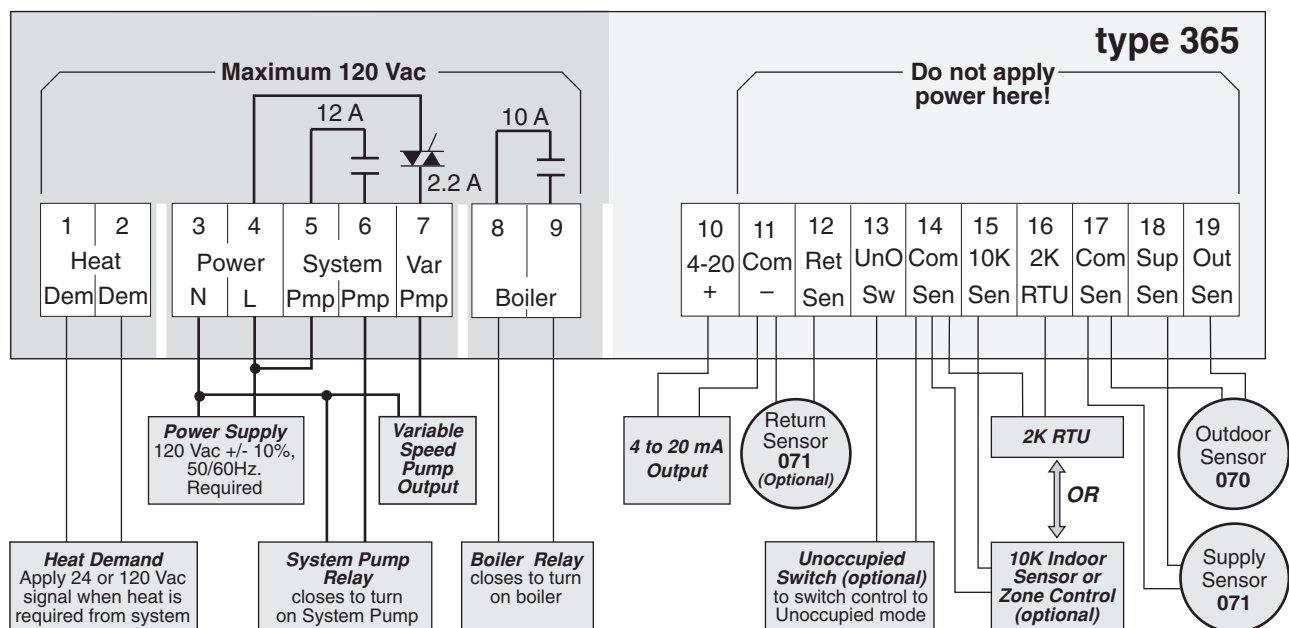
type 365

Maximum 120 Vac

12 A

10 A

2.2 A

Do not apply power here!

| 1 | 2 | 3 | 4 | 5 | 6 | 7 | 8 | 9 |
|---|---|---|---|---|---|---|---|---|
| Heat | | Power | | System | | Var | Boiler | |
| Dem | Dem | N | L | Pmp | Pmp | Pmp | | |

| 10 | 11 | 12 | 13 | 14 | 15 | 16 | 17 | 18 | 19 |
|---|---|---|---|---|---|---|---|---|---|
| 4-20 | Com | Ret | UnO | Com | 10K | 2K | Com | Sup | Out |
| + | – | Sen | Sw | Sen | Sen | RTU | Sen | Sen | Sen |

**Power Supply** 120 Vac +/- 10%, 50/60Hz. Required

**Variable Speed Pump Output**

**4 to 20 mA Output**

Return Sensor **071** *(Optional)*

**2K RTU**

**OR**

Outdoor Sensor **070**

**Heat Demand** Apply 24 or 120 Vac signal when heat is required from system

**System Pump Relay** closes to turn on System Pump

**Boiler Relay** closes to turn on boiler

**Unoccupied Switch (optional)** to switch control to Unoccupied mode

**10K Indoor Sensor or Zone Control (optional)**

Supply Sensor **071**